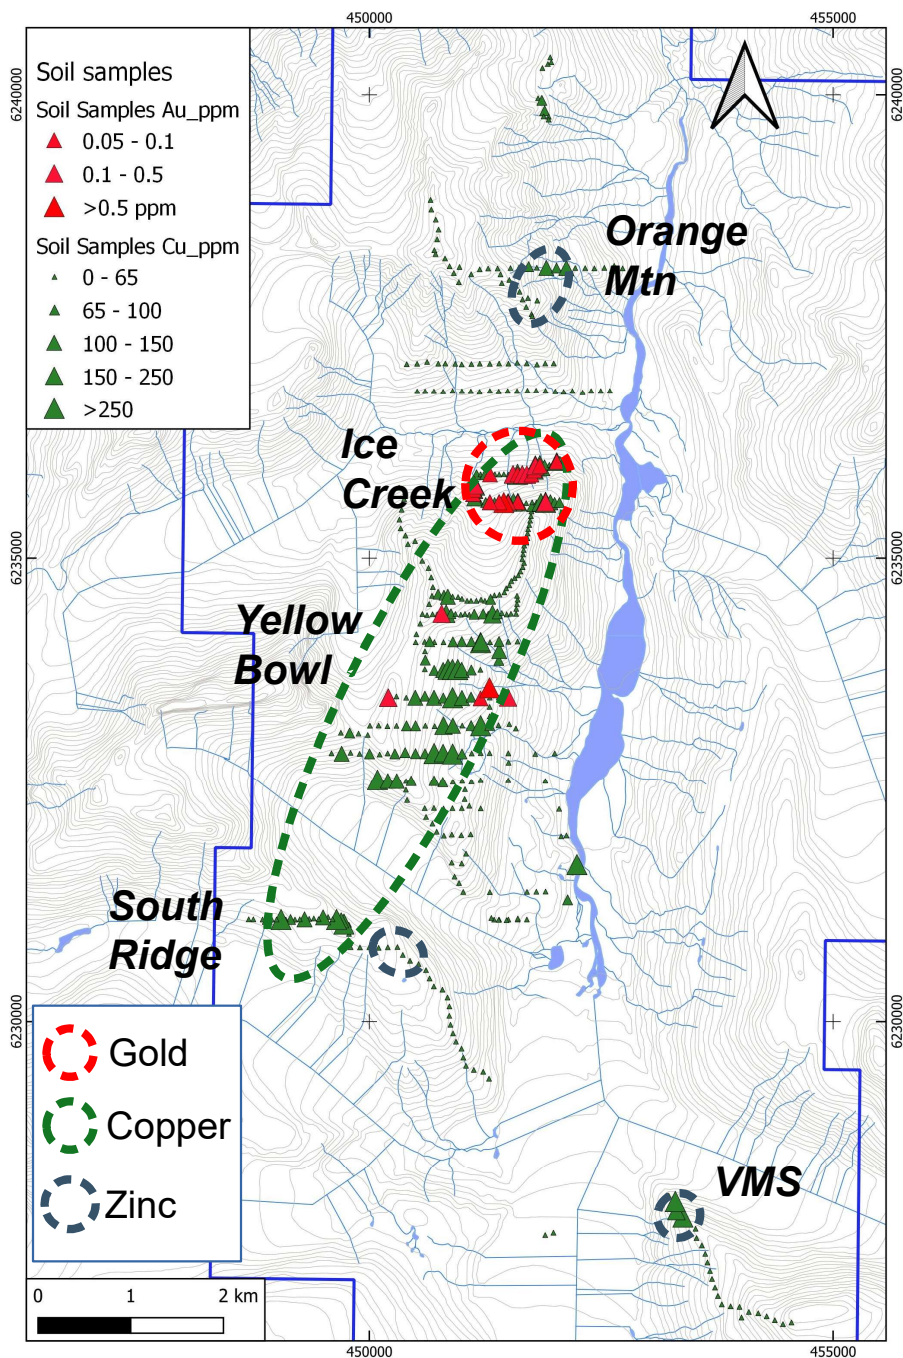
450000
455000
6240000
6240000
Soil samples
Soil Samples Au_ppm
0.05 - 0.1
0.1 - 0.5
>0.5 ppm
Soil Samples Cu_ppm
0 - 65
65 - 100
100 - 150
150 - 250
>250
Orange Mtn
Ice Creek
6235000
6235000
Yellow Bowl
South Ridge
6230000
6230000
Gold
Copper
Zinc
VMS
0
1
2 km
450000
455000